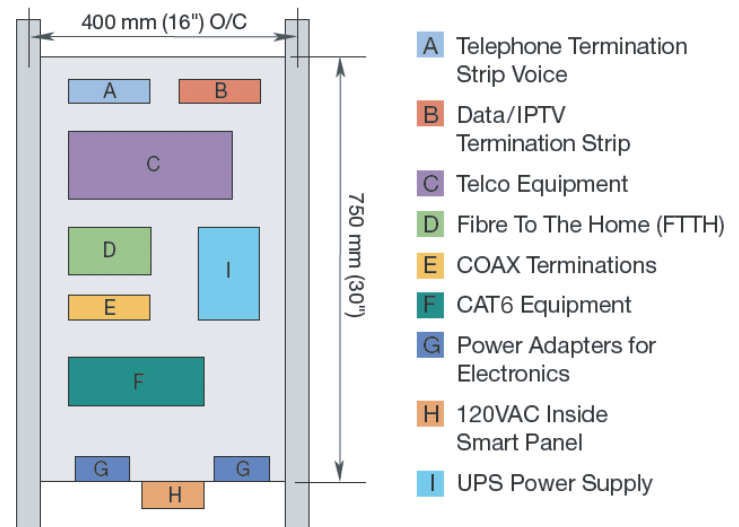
400 mm (16") O/C

A
B
C
D
I
E
F
G
G
H

750 mm (30")

A Telephone Termination Strip Voice
B Data/IPTV Termination Strip
C Telco Equipment
D Fibre To The Home (FTTH)
E COAX Terminations
F CAT6 Equipment
G Power Adapters for Electronics
H 120VAC Inside Smart Panel
I UPS Power Supply